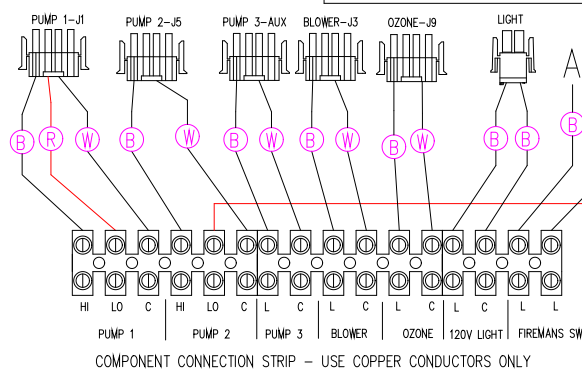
PUMP 1-J1
PUMP 2-J5
PUMP 3-AUX
BLOWER-J3
OZONE-J9
LIGHT
A

B R W B W B W B W B W B B B

HI LO C HI LO C L C L C L C L C L L

PUMP 1
PUMP 2
PUMP 3
BLOWER
OZONE
120V LIGHT
FIREMANS SW

COMPONENT CONNECTION STRIP – USE COPPER CONDUCTORS ONLY